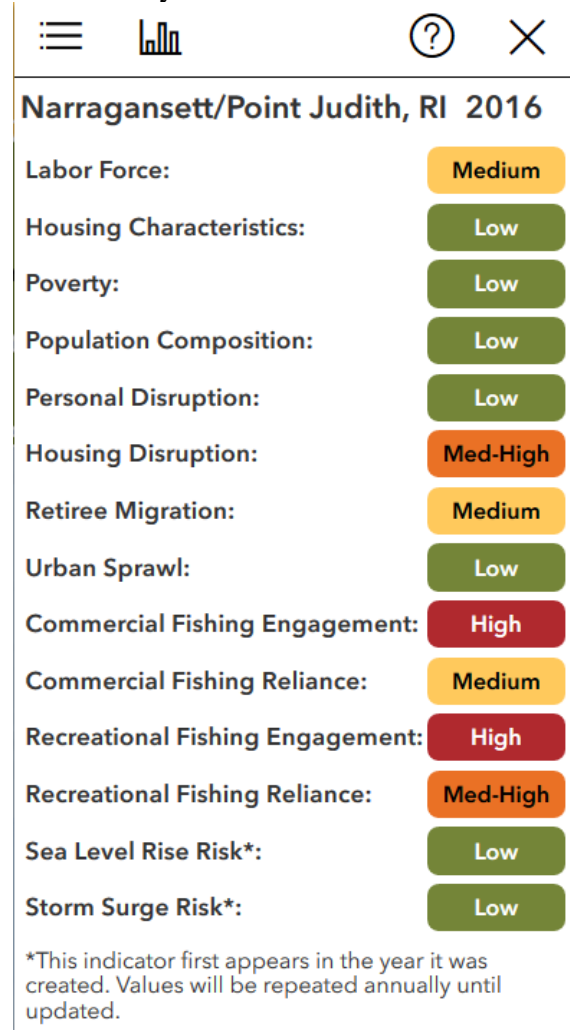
Narragansett/Point Judith, RI 2016

Labor Force: Medium
Housing Characteristics: Low
Poverty: Low
Population Composition: Low
Personal Disruption: Low
Housing Disruption: Med-High
Retiree Migration: Medium
Urban Sprawl: Low
Commercial Fishing Engagement: High
Commercial Fishing Reliance: Medium
Recreational Fishing Engagement: High
Recreational Fishing Reliance: Med-High
Sea Level Rise Risk*: Low
Storm Surge Risk*: Low

*This indicator first appears in the year it was created. Values will be repeated annually until updated.